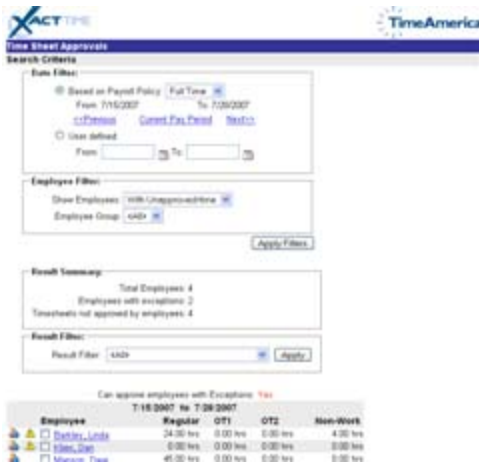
XACT TIME

TimeAmerica

Time Sheet Approvals

Search Criteria

Date Filter:

Based on Payroll Policy: Full Time

From: 7/16/2007 To: 7/29/2007

<<Previous Current Pay Period Next>>

User defined

From: To:

Employee Filter:

Show Employees: With Unapproved time

Employee Group: <All>

Apply Filters

Result Summary:

Total Employees: 4

Employees with exceptions: 2

Timesheets not approved by employees: 4

Result Filter:

Result Filter: <All>

Apply

Can approve employees with Exceptions: Yes

7/16/2007 to 7/29/2007

| Employee | Regular | OT1 | OT2 | Non-Work |
|---|---|---|---|---|
| Barkley, Linda | 24.00 hrs | 0.00 hrs | 0.00 hrs | 4.00 hrs |
| Klein, Dan | 0.00 hrs | 0.00 hrs | 0.00 hrs | 0.00 hrs |
| Mason, Dave | 45.00 hrs | 0.00 hrs | 0.00 hrs | 0.00 hrs |